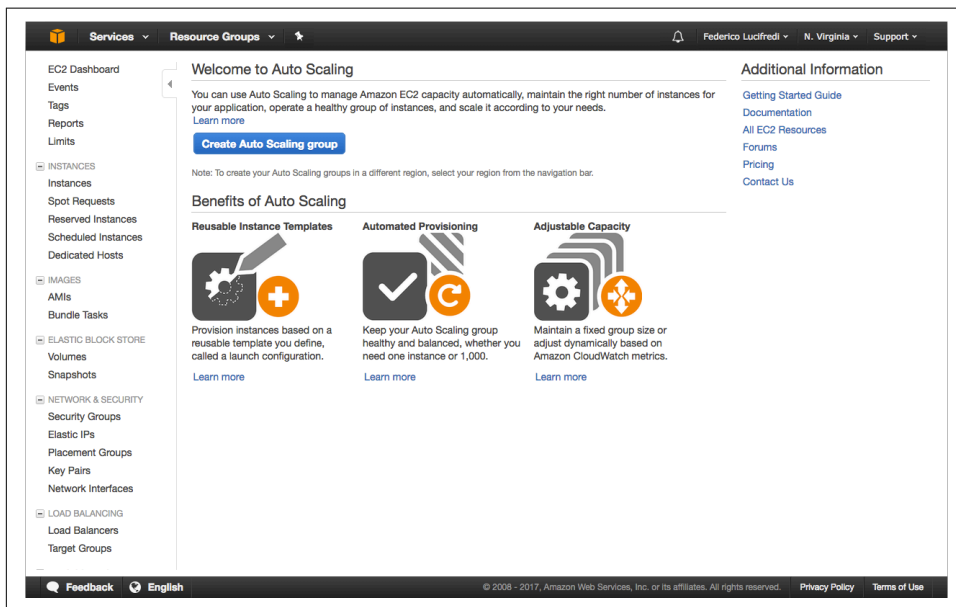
Services ⌄ Resource Groups ⌄

Federico Lucifredi ⌄ N. Virginia ⌄ Support ⌄

EC2 Dashboard
Events
Tags
Reports
Limits

INSTANCES
Instances
Spot Requests
Reserved Instances
Scheduled Instances
Dedicated Hosts

IMAGES
AMIs
Bundle Tasks

ELASTIC BLOCK STORE
Volumes
Snapshots

NETWORK & SECURITY
Security Groups
Elastic IPs
Placement Groups
Key Pairs
Network Interfaces

LOAD BALANCING
Load Balancers
Target Groups

Welcome to Auto Scaling

You can use Auto Scaling to manage Amazon EC2 capacity automatically, maintain the right number of instances for your application, operate a healthy group of instances, and scale it according to your needs.
Learn more

Create Auto Scaling group

Note: To create your Auto Scaling groups in a different region, select your region from the navigation bar.

Benefits of Auto Scaling

Reusable Instance Templates

Provision instances based on a reusable template you define, called a launch configuration.

Learn more

Automated Provisioning

Keep your Auto Scaling group healthy and balanced, whether you need one instance or 1,000.

Learn more

Adjustable Capacity

Maintain a fixed group size or adjust dynamically based on Amazon CloudWatch metrics.

Learn more

Additional Information

Getting Started Guide
Documentation
All EC2 Resources
Forums
Pricing
Contact Us

Feedback English

© 2008 - 2017, Amazon Web Services, Inc. or its affiliates. All rights reserved. Privacy Policy Terms of Use